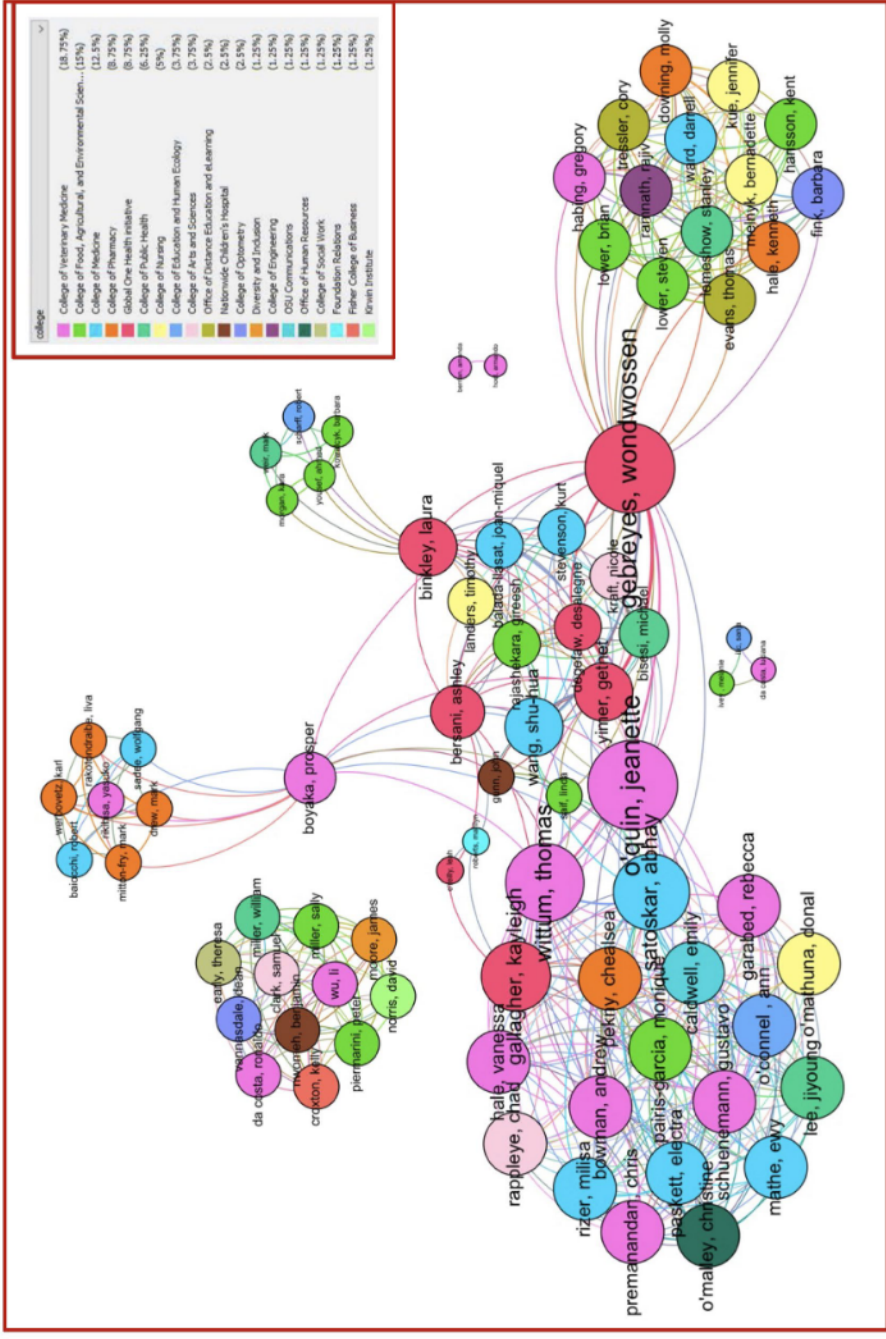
college

| College | % |
|---|---|
| College of Veterinary Medicine | (18.75%) |
| College of Food, Agricultural, and Environmental Scien... | (15%) |
| College of Medicine | (12.5%) |
| College of Pharmacy | (8.75%) |
| Global One Health initiative | (8.75%) |
| College of Public Health | (6.25%) |
| College of Nursing | (5%) |
| College of Education and Human Ecology | (3.75%) |
| College of Arts and Sciences | (3.75%) |
| Office of Distance Education and eLearning | (2.5%) |
| Nationwide Children's Hospital | (2.5%) |
| College of Optometry | (2.5%) |
| Diversity and Inclusion | (1.25%) |
| College of Engineering | (1.25%) |
| OSU Communications | (1.25%) |
| Office of Human Resources | (1.25%) |
| College of Social Work | (1.25%) |
| Foundation Relations | (1.25%) |
| Fisher College of Business | (1.25%) |
| Kirwin Institute | (1.25%) |

gebreyes, wondwossen
o'quin, jeanette
wittum, thomas
satoskar, abhay
gallagher, kayleigh
binkley, laura
bersani, ashley
boyaka, prosper
wang, shu-hua
yimer, getnet
degefaw, desalegne
rajashekara, gireesh
landers, timothy
balada-llasat, joan-miquel
stevenson, kurt
kraft, nicole
bisesi, michael
gunn, john
saif, linda
habing, gregory
lower, brian
lower, steven
evans, thomas
lemeshow, stanley
ramnath, rajiv
ward, darrell
jaessler, cory
downing, molly
kue, jennifer
hansson, kent
melnyk, bernadette
hale, kenneth
fink, barbara
hale, vanessa
rappleye, chad
rizer, milisa
bowman, andrew
pairis-garcia, monique
pekny, chealsea
caldwell, emily
garabed, rebecca
o'mathuna, donal
o'connel, ann
schuenemann, gustavo
paskett, electra
premanandan, chris
o'malley, christine
mathe, ewy
lee, jiyoung
baiocchi, robert
mitton-fry, mark
rikihisa, yasuko
drew, mark
sadee, wolfgang
rakotondrabe, liva
werpovetz, karl
early, theresa
vanniesdale, dean
miller, william
clark, samuel
miller, sally
wu, li
moore, james
norris, david
piermarini, peter
nwoneh, benjamin
croxton, kelly
da costa, ronaldo
youssef, ahmed
schaeffer, robert
kirkpatrick, barbara
da costa, luciana